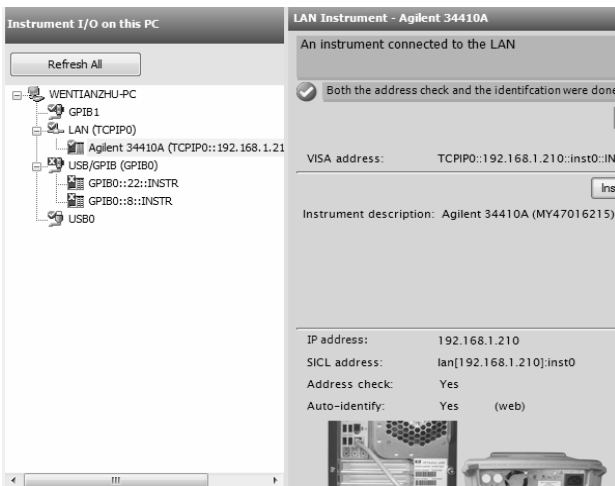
Instrument I/O on this PC

Refresh All

WENTIANZHU-PC
GPIB1
LAN (TCPIP0)
Agilent 34410A (TCPIP0::192.168.1.21
USB/GPIB (GPIB0)
GPIB0::22::INSTR
GPIB0::8::INSTR
USB0

LAN Instrument - Agilent 34410A

An instrument connected to the LAN

Both the address check and the identifcation were don

VISA address: TCPIP0::192.168.1.210::inst0::IN

Ins

Instrument description: Agilent 34410A (MY47016215)

IP address: 192.168.1.210
SICL address: lan[192.168.1.210]:inst0
Address check: Yes
Auto-identify: Yes (web)